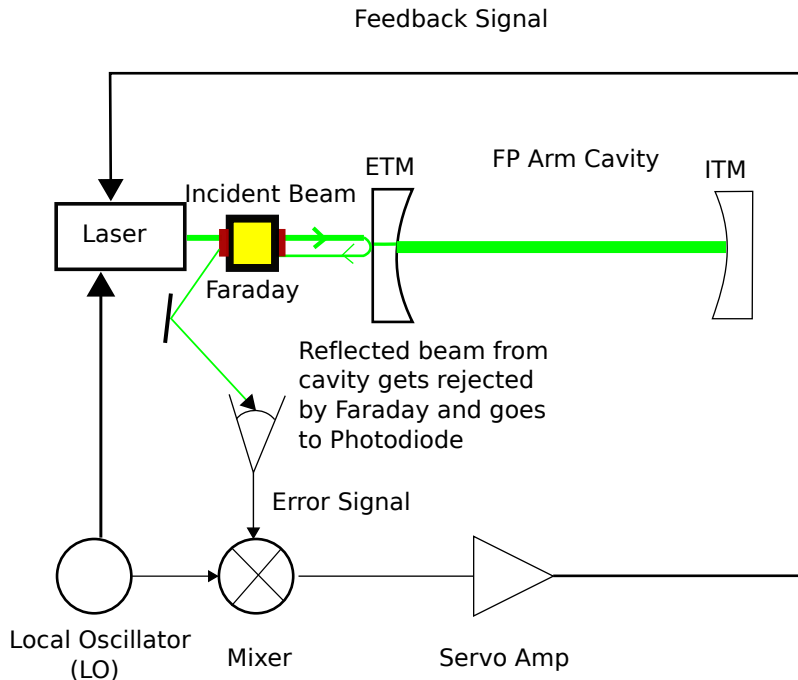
Feedback Signal

ETM

FP Arm Cavity

ITM

Incident Beam

Laser

Faraday

Reflected beam from cavity gets rejected by Faraday and goes to Photodiode

Error Signal

Local Oscillator (LO)

Mixer

Servo Amp